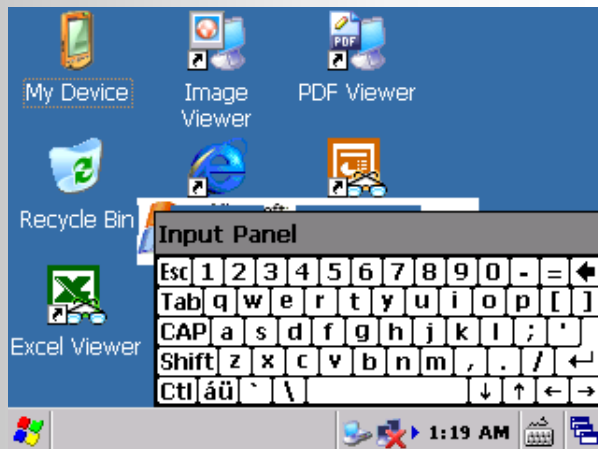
My Device

Image Viewer

PDF Viewer

Recycle Bin

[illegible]oft

Excel Viewer

Input Panel

| Esc | 1 | 2 | 3 | 4 | 5 | 6 | 7 | 8 | 9 | 0 | - | = | ⬅ |
|---|---|---|---|---|---|---|---|---|---|---|---|---|---|
| Tab | q | w | e | r | t | y | u | i | o | p | [ | ] | |
| CAP | a | s | d | f | g | h | j | k | l | ; | ' | | |
| Shift | z | x | c | v | b | n | m | , | . | / | ↵ | | |
| Ctl | áü | ` | \ | | ↓ | ↑ | ← | → | | | | | |

1:19 AM